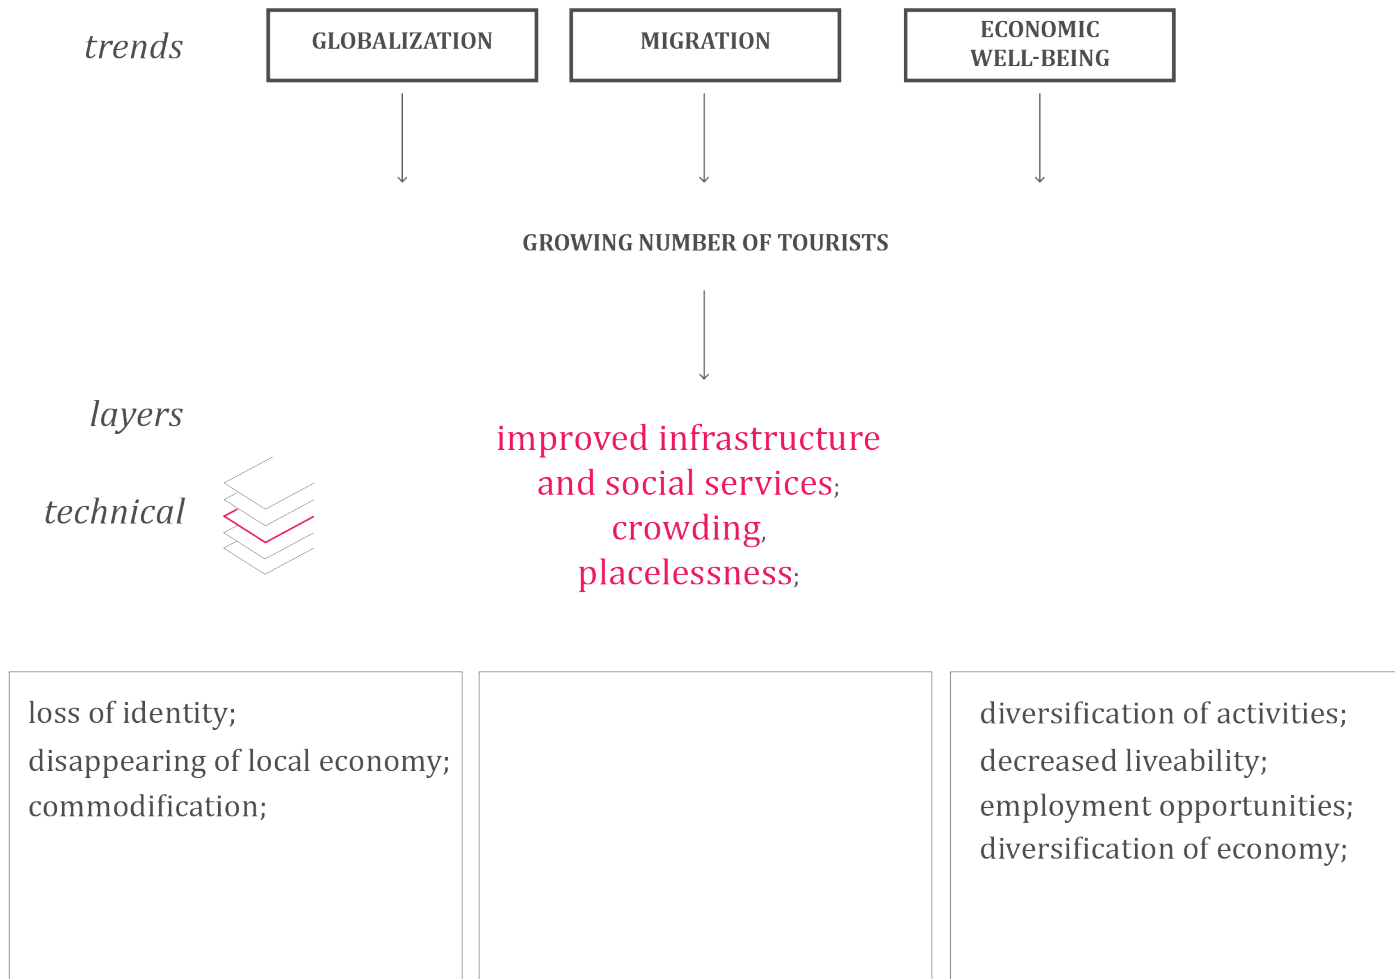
trends

GLOBALIZATION

MIGRATION

ECONOMIC WELL-BEING

GROWING NUMBER OF TOURISTS

layers

technical

improved infrastructure and social services; crowding, placelessness;

loss of identity;
disappearing of local economy;
commodification;

diversification of activities;
decreased liveability;
employment opportunities;
diversification of economy;